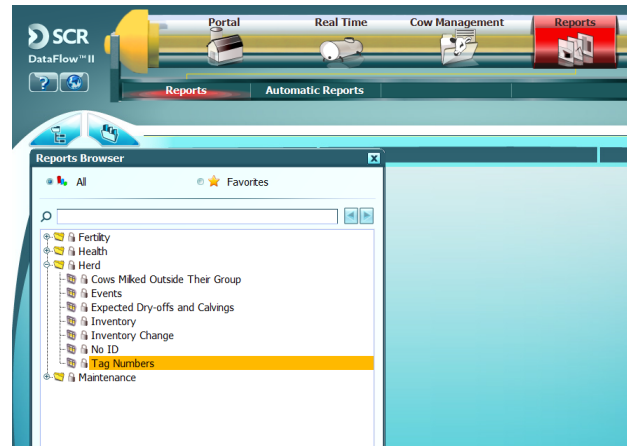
SCR
DataFlow™II
?

Portal
Real Time
Cow Management
Reports

Reports
Automatic Reports

Reports Browser
All
Favorites

Fertility
Health
Herd
Cows Milked Outside Their Group
Events
Expected Dry-offs and Calvings
Inventory
Inventory Change
No ID
Tag Numbers
Maintenance